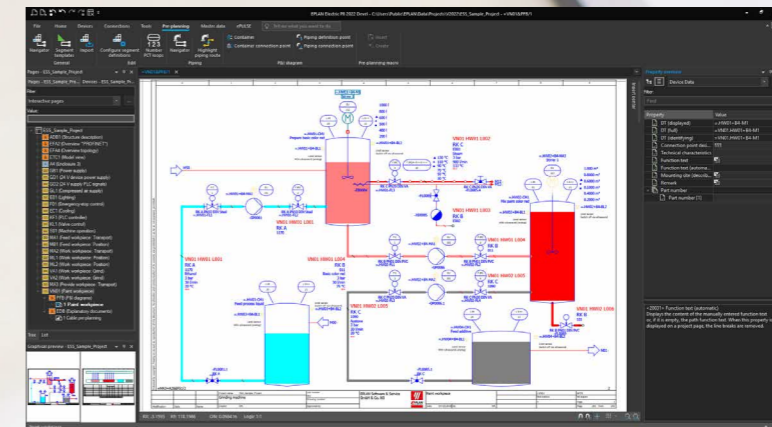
EPLAN Electric P8 2022 Dinet - C:\Users\Public\EPLAN\Data\Projects\V2022\ESS_Sample_Project - =VMD1&PF8/1

File Home Devices Connections Tools Pre-planning Master data ePULSE

Navigator Segment templates Import Configure segment definitions Number PCT loops Navigator Highlight piping route Container Container connection point Piping definition point Piping connection point Insert Create

General Edit Piping P&I diagram Pre-planning macro

Pages - ESS_Sample_Project

Filter

Interactive pages

Value

ESS_Sample_Project

Tree List

Graphical preview - ESS_Sample_Project

Property arrangement

Device Data

Filter

Property Value

DT (displayed) =VMD1+B4-M1

DT (full) =VMD1.VMD1+B4-M1

DT (identifying) =VMD1+B4-M1

Connection point des...

Technical characteristics

Function text

Function text (autom...

Mounting site (describ...

Remark

Part number

Part number [1]

VMD1 VMD1 L002

VMD1 VMD1 L003

VMD1 VMD1 L001

VMD1 VMD1 L004

VMD1 VMD2 L003

VMD1 VMD1 L005

VMD1 VMD2 L006

RIC A

RIC B

RIC C

Plant workpiece

&lt;20021&gt; Function text (automatic)

Displays the content of the manually entered function text or, if it is empty, the path function text. When this property is displayed on a project page, the line breaks are removed.

RX: 2.7945 RY: 178.7466 ON: 0.0984 in Logic 1:1